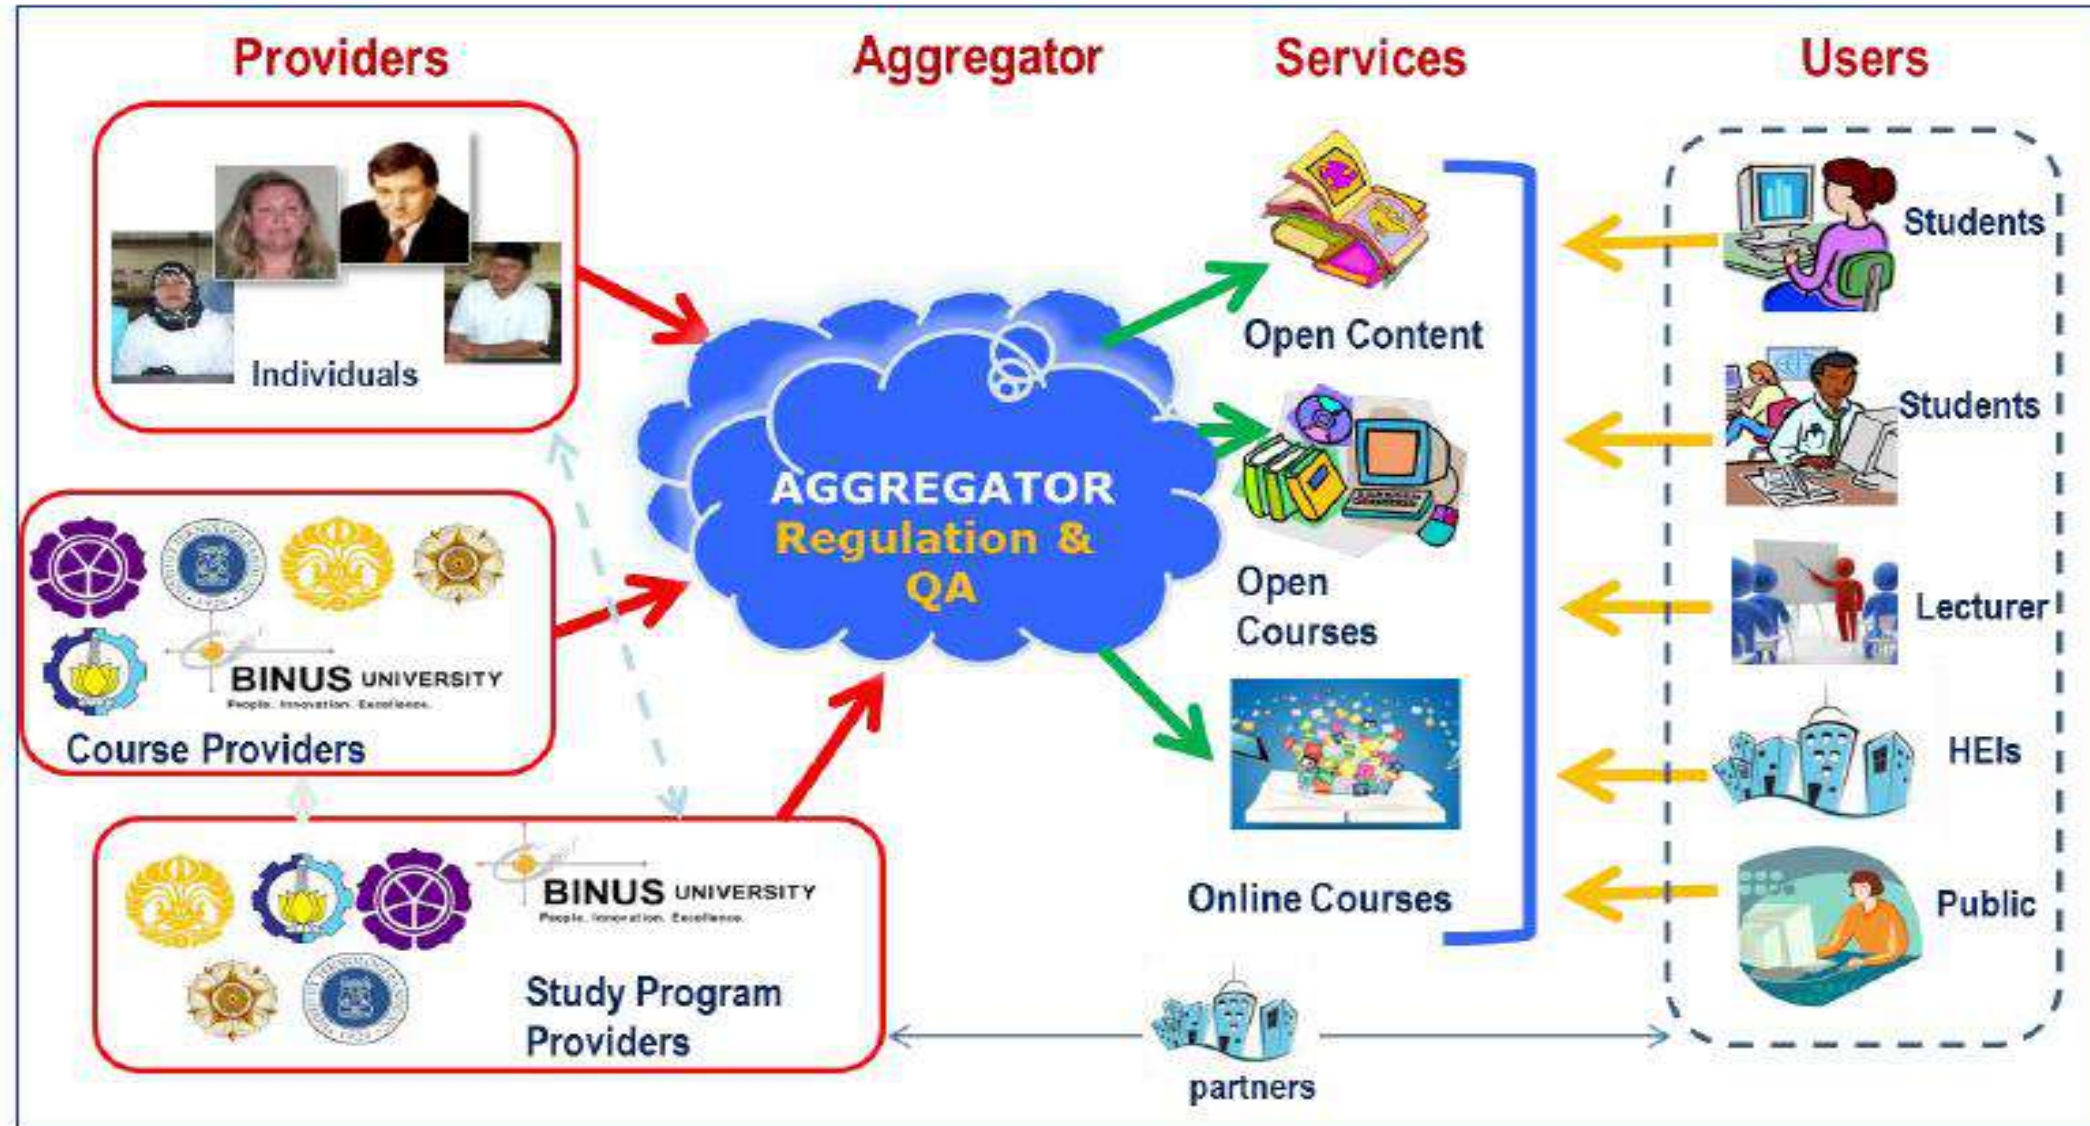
Providers

Aggregator

Services

Users

Individuals

BINUS UNIVERSITY
People. Innovation. Excellence.

Course Providers

AGGREGATOR
Regulation & QA

Open Content

Open Courses

Online Courses

Students

Students

Lecturer

HEIs

Public

BINUS UNIVERSITY
People. Innovation. Excellence.

Study Program Providers

partners